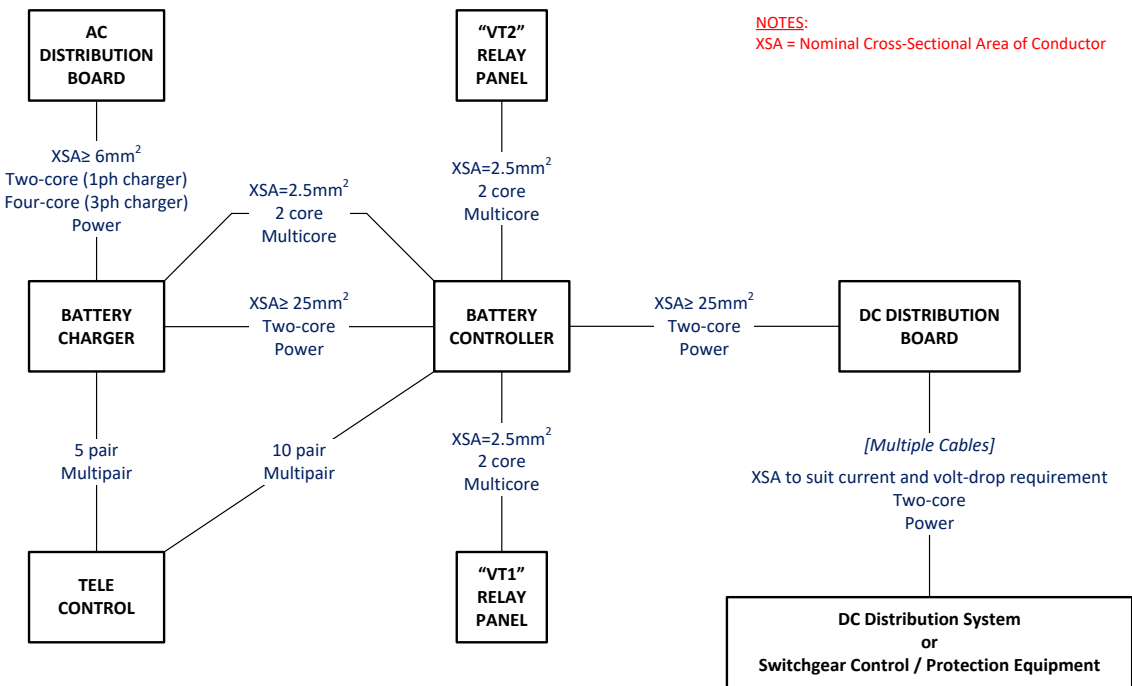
AC DISTRIBUTION BOARD

"VT2" RELAY PANEL

NOTES:
XSA = Nominal Cross-Sectional Area of Conductor

XSA≥ $6mm^2$
Two-core (1ph charger)
Four-core (3ph charger)
Power

XSA=$2.5mm^2$
2 core
Multicore

XSA=$2.5mm^2$
2 core
Multicore

BATTERY CHARGER

XSA≥ $25mm^2$
Two-core
Power

BATTERY CONTROLLER

XSA≥ $25mm^2$
Two-core
Power

DC DISTRIBUTION BOARD

5 pair
Multipair

10 pair
Multipair

XSA=$2.5mm^2$
2 core
Multicore

[Multiple Cables]

XSA to suit current and volt-drop requirement
Two-core
Power

TELE CONTROL

"VT1" RELAY PANEL

DC Distribution System
or
Switchgear Control / Protection Equipment